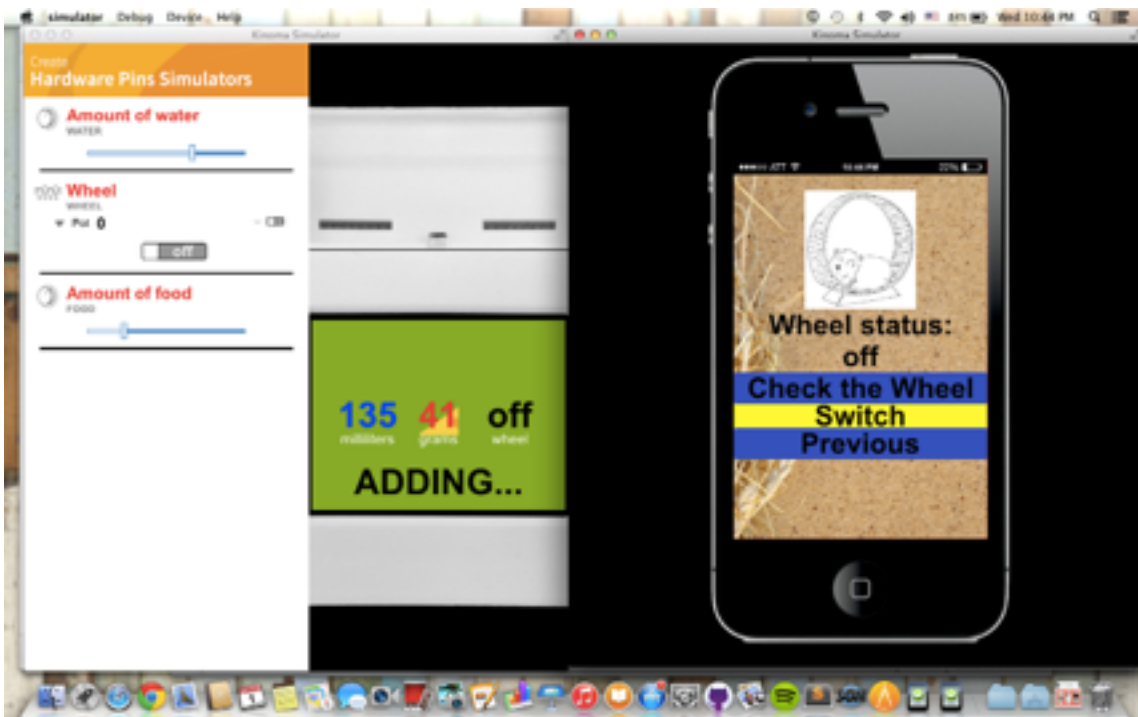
simulator Debug Device Help

Wed 10:46 PM

Kinoma Simulator

Kinoma Simulator

Create
Hardware Pins Simulators

Amount of water
WATER

Wheel
WHEEL

Pol 0

off

Amount of food
FOOD

135
milliliters

41
grams

off
wheel

ADDING...

AT&T

Wheel status:
off

Check the Wheel

Switch

Previous